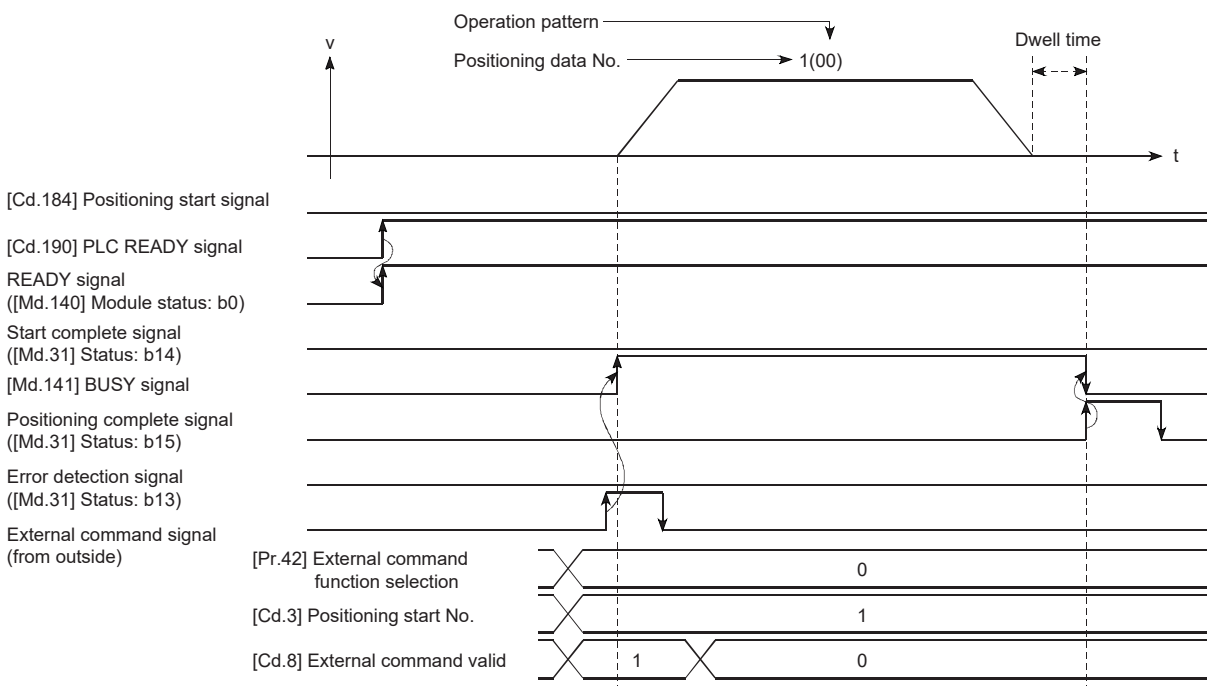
Operation pattern

v

Positioning data No. 1(00)

Dwell time

t

[Cd.184] Positioning start signal

[Cd.190] PLC READY signal

READY signal ([Md.140] Module status: b0)

Start complete signal ([Md.31] Status: b14)

[Md.141] BUSY signal

Positioning complete signal ([Md.31] Status: b15)

Error detection signal ([Md.31] Status: b13)

External command signal (from outside)

[Pr.42] External command function selection

0

[Cd.3] Positioning start No.

1

[Cd.8] External command valid

1

0